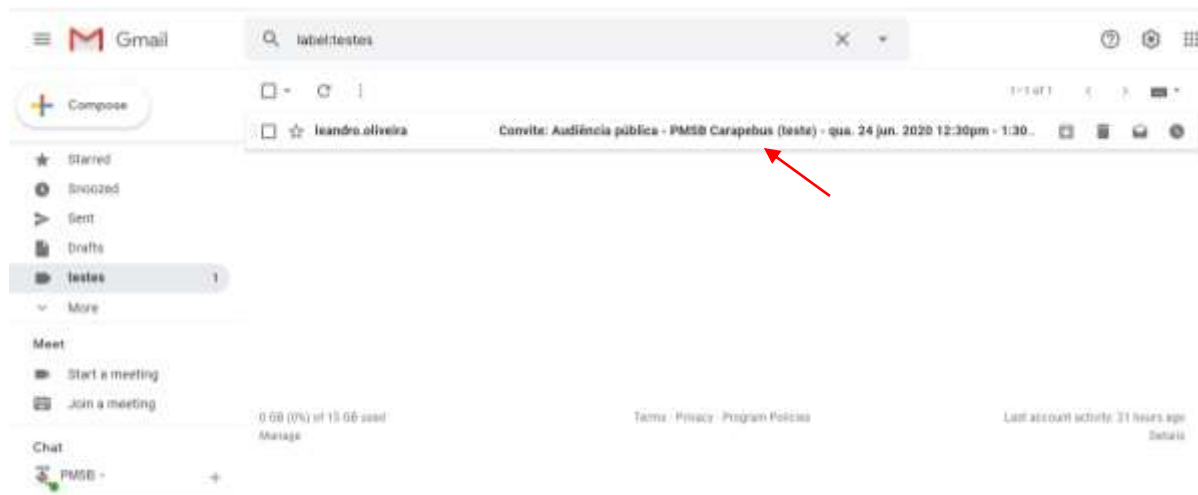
Gmail

label:testes

Compose

Starred
Snoozed
Sent
Drafts
testes 1
More

Meet
Start a meeting
Join a meeting

Chat
PMSB -

1–1 of 1

leandro.oliveira

Convite: Audiência pública - PMSB Carapebus (teste) - qua. 24 jun. 2020 12:30pm - 1:30...

0 GB (0%) of 15 GB used
Manage

Terms · Privacy · Program Policies

Last account activity: 21 hours ago
Details